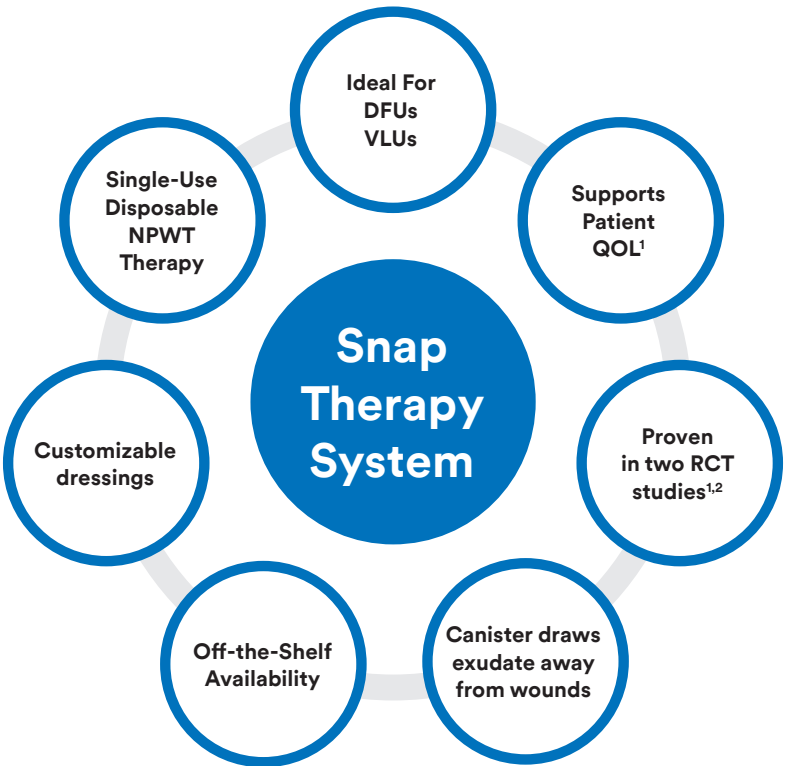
Ideal For DFUs VLUs

Supports Patient QOL$^1$

Proven in two RCT studies$^{1,2}$

Canister draws exudate away from wounds

Off-the-Shelf Availability

Customizable dressings

Single-Use Disposable NPWT Therapy

Snap Therapy System